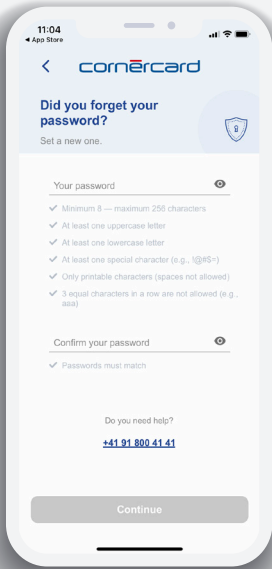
11:04
◂ App Store

<

cornèrcard

Did you forget your password?

Set a new one.

Your password

Minimum 8 – maximum 256 characters

At least one uppercase letter

At least one lowercase letter

At least one special character (e.g., !@#$=)

Only printable characters (spaces not allowed)

3 equal characters in a row are not allowed (e.g., aaa)

Confirm your password

Passwords must match

Do you need help?

+41 91 800 41 41

Continue